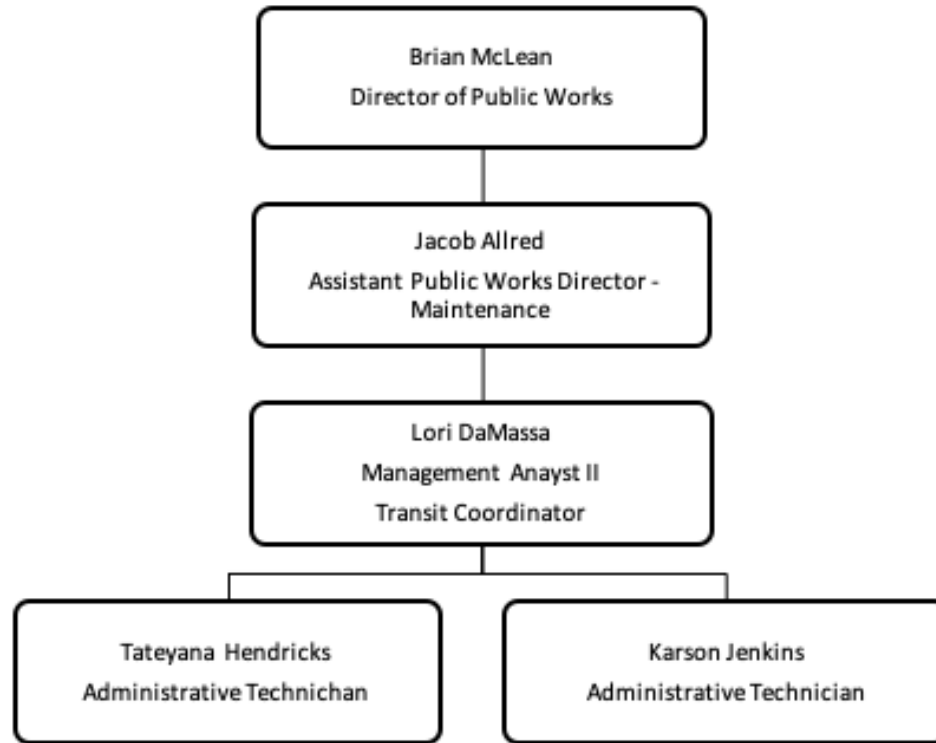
Brian McLean
Director of Public Works

Jacob Allred
Assistant Public Works Director - Maintenance

Lori DaMassa
Management Anayst II
Transit Coordinator

Tateyana Hendricks
Administrative Technichan

Karson Jenkins
Administrative Technician